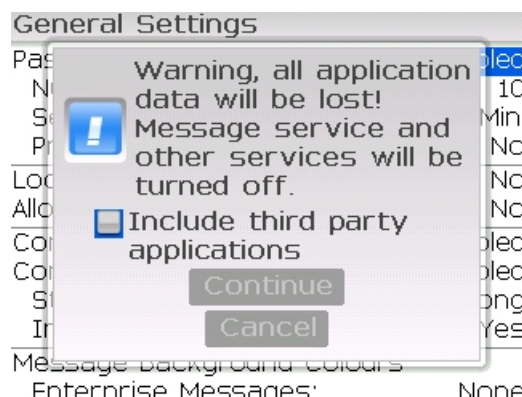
General Settings

Pas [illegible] bled
N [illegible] 10
S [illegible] Min
Pr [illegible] No
Loc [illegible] No
Allo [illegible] No
Co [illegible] bled
Co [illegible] bled
St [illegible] ong
Ir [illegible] Yes

Warning, all application data will be lost! Message service and other services will be turned off.

Include third party applications

Continue

Cancel

Message Background Colours
Enterprise Messages: None